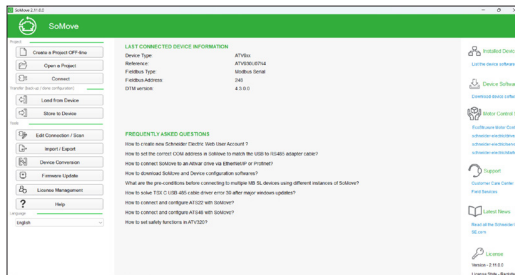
SoMove 2.11.0.0

SoMove

Project

Create a Project OFF-line

Open a Project

Connect

Transfer (back up / drive configuration)

Load from Device

Store to Device

Tools

Edit Connection / Scan

Import / Export

Device Conversion

Firmware Update

License Management

Help

Language

English

LAST CONNECTED DEVICE INFORMATION

Device Type: ATV6xx
Reference: ATV630U07N4
Fieldbus Type: Modbus Serial
Fieldbus Address: 248
DTM version: 4.5.0.0

FREQUENTLY ASKED QUESTIONS

How to create new Schneider Electric Web User Account ?
How to set the correct COM address in SoMove to match the USB to RS485 adapter cable?
How to connect SoMove to an Altivar drive via Ethernet/IP or Profinet?
How to download SoMove and Device configuration softwares?
What are the pre-conditions before connecting to multiple MB SL devices using different instances of SoMove?
How to solve TSX C USB 485 cable driver error 39 after major windows updates?
How to connect and configure ATV32 with SoMove?
How to connect and configure ATS48 with SoMove?
How to set safety functions in ATV320?

Installed Devices

List the device software

Device Software

Download device software

Motor Control

Find/Locate/ine Com
schneider-electric/en
schneider-electric/ww
schneider-electricdab

Support

Customer Care Center
Find Retailers

Latest News

Read all the Schneider
SE.com

License

Version - 2.11.0.0
License State - Registe